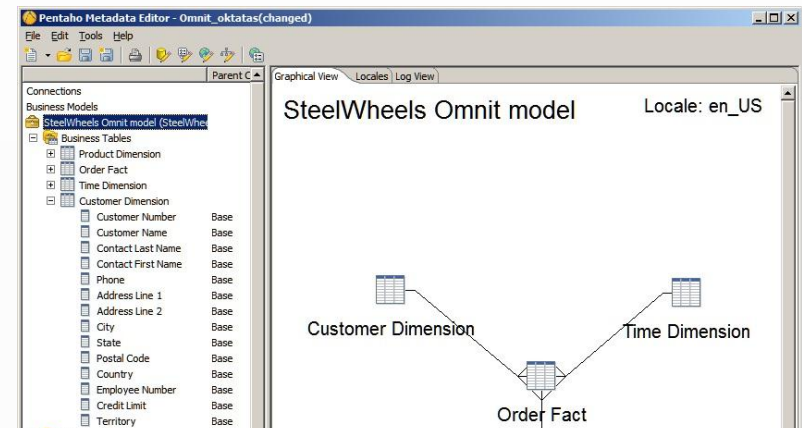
Pentaho Metadata Editor - Omnit_oktatas(changed)

File Edit Tools Help

Parent C

Connections
Business Models
SteelWheels Omnit model (SteelWhe
Business Tables
Product Dimension
Order Fact
Time Dimension
Customer Dimension

| | |
|---|---|
| Customer Number | Base |
| Customer Name | Base |
| Contact Last Name | Base |
| Contact First Name | Base |
| Phone | Base |
| Address Line 1 | Base |
| Address Line 2 | Base |
| City | Base |
| State | Base |
| Postal Code | Base |
| Country | Base |
| Employee Number | Base |
| Credit Limit | Base |
| Territory | Base |

Graphical View Locales Log View

SteelWheels Omnit model

Locale: en_US

Customer Dimension

Time Dimension

Order Fact